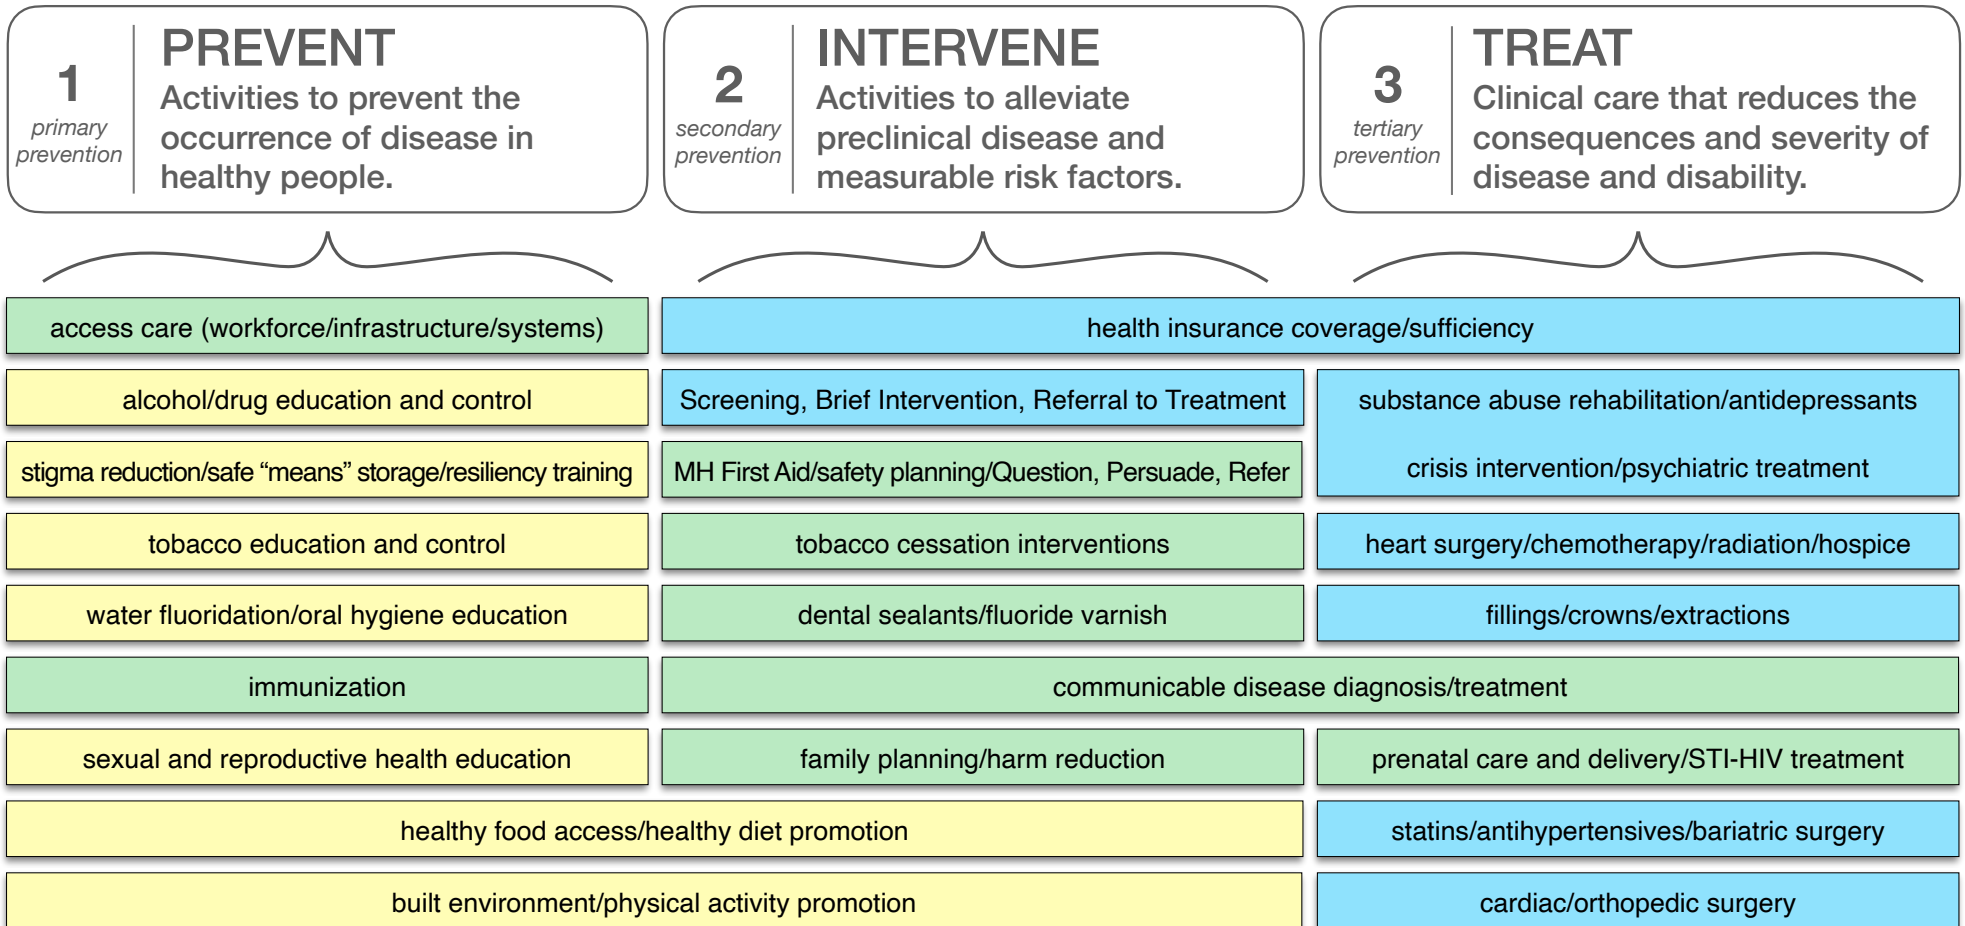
1
primary prevention

PREVENT
Activities to prevent the occurrence of disease in healthy people.

2
secondary prevention

INTERVENE
Activities to alleviate preclinical disease and measurable risk factors.

3
tertiary prevention

TREAT
Clinical care that reduces the consequences and severity of disease and disability.

access care (workforce/infrastructure/systems)

health insurance coverage/sufficiency

alcohol/drug education and control

Screening, Brief Intervention, Referral to Treatment

substance abuse rehabilitation/antidepressants

stigma reduction/safe “means” storage/resiliency training

MH First Aid/safety planning/Question, Persuade, Refer

crisis intervention/psychiatric treatment

tobacco education and control

tobacco cessation interventions

heart surgery/chemotherapy/radiation/hospice

water fluoridation/oral hygiene education

dental sealants/fluoride varnish

fillings/crowns/extractions

immunization

communicable disease diagnosis/treatment

sexual and reproductive health education

family planning/harm reduction

prenatal care and delivery/STI-HIV treatment

healthy food access/healthy diet promotion

statins/antihypertensives/bariatric surgery

built environment/physical activity promotion

cardiac/orthopedic surgery